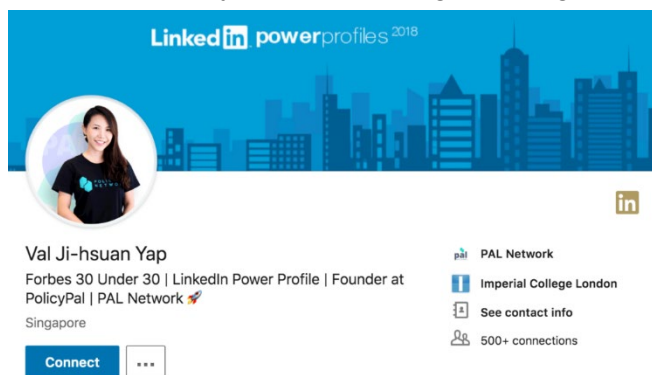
Linked in powerprofiles 2018

in

Val Ji-hsuan Yap

Forbes 30 Under 30 | LinkedIn Power Profile | Founder at PolicyPal | PAL Network 🚀

Singapore

Connect ...

pal PAL Network

Imperial College London

See contact info

500+ connections